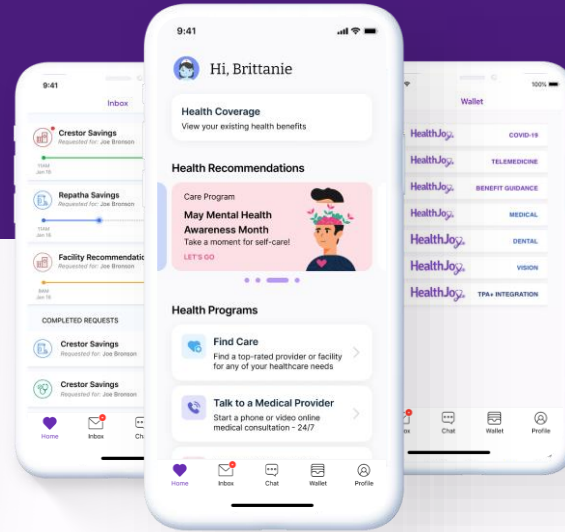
9:41

Inbox

Crestor Savings
Requested for: Joe Bronson

Jan 10

Repatha Savings
Requested for: Joe Bronson

Jan 10

Facility Recommendation

Jan 10

COMPLETED REQUESTS

Crestor Savings
Requested for: Joe Bronson

Crestor Savings
Requested for: Joe Bronson

Home
Inbox
Ch

9:41

Hi, Brittanie

Health Coverage
View your existing health benefits

Health Recommendations

Care Program
May Mental Health Awareness Month
Take a moment for self-care!
LET'S GO

Health Programs

Find Care
Find a top-rated provider or facility for any of your healthcare needs

Talk to a Medical Provider
Start a phone or video online medical consultation - 24/7

Home
Inbox
Chat
Wallet
Profile

100%

Wallet

HealthJoy COVID-19
HealthJoy TELEMEDICINE
HealthJoy BENEFIT GUIDANCE
HealthJoy MEDICAL
HealthJoy DENTAL
HealthJoy VISION
HealthJoy TPA+ INTEGRATION

ox
Chat
Wallet
Profile